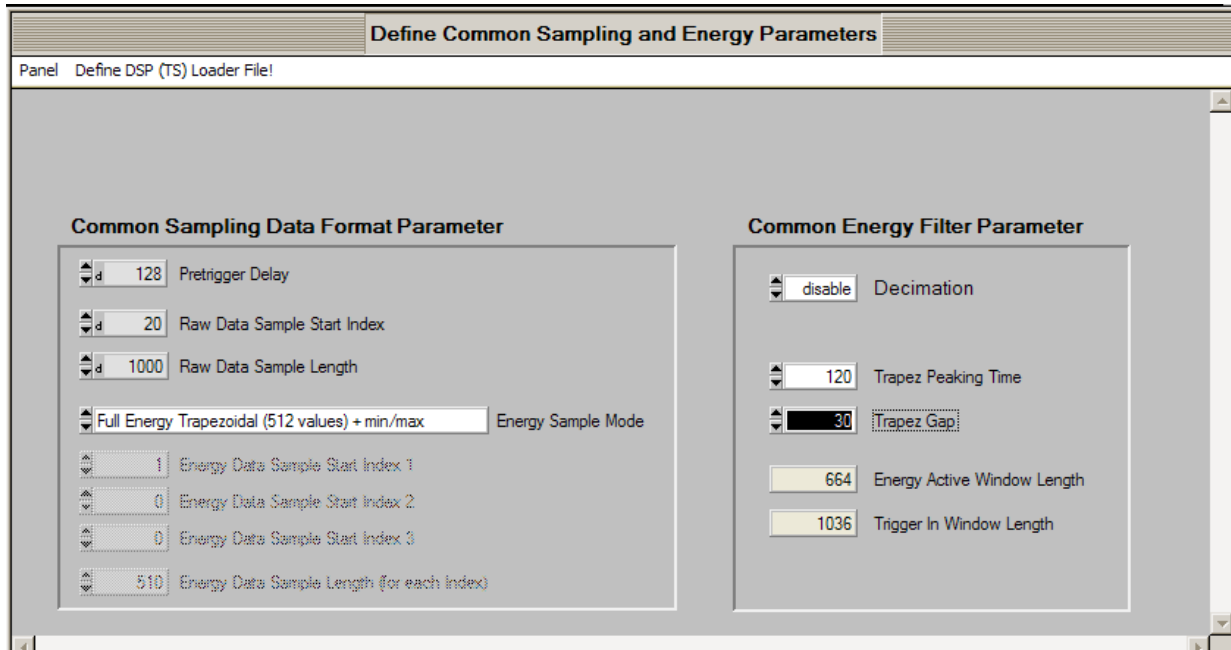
Define Common Sampling and Energy Parameters

Panel Define DSP (TS) Loader File!

Common Sampling Data Format Parameter

d 128 Pretrigger Delay

d 20 Raw Data Sample Start Index

d 1000 Raw Data Sample Length

Full Energy Trapezoidal (512 values) + min/max Energy Sample Mode

1 Energy Data Sample Start Index 1

0 Energy Data Sample Start Index 2

0 Energy Data Sample Start Index 3

510 Energy Data Sample Length (for each Index)

Common Energy Filter Parameter

disable Decimation

120 Trapez Peaking Time

30 Trapez Gap

664 Energy Active Window Length

1036 Trigger In Window Length